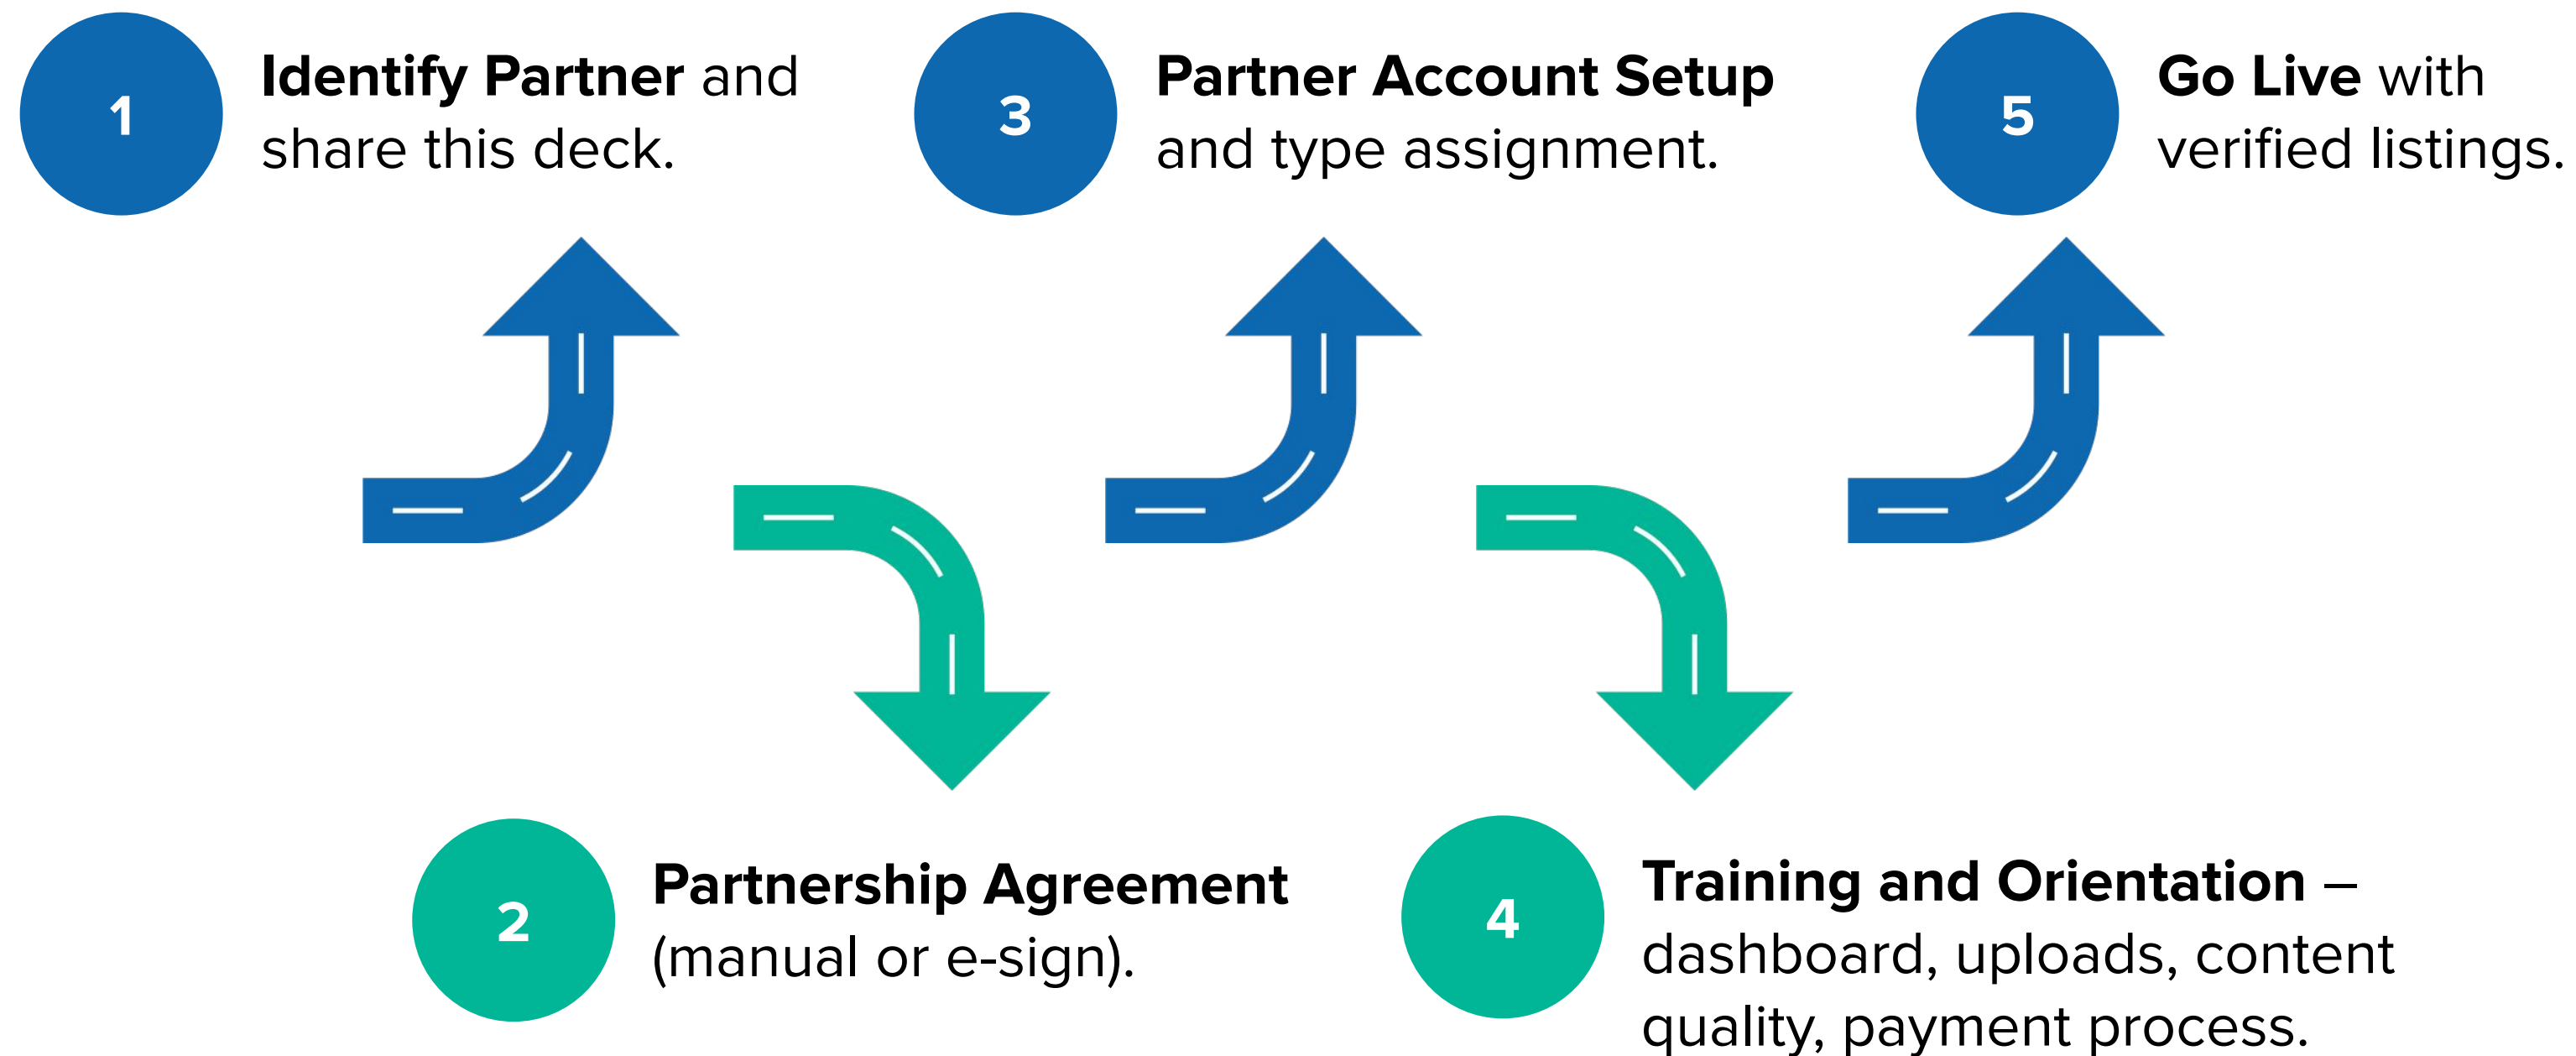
1
**Identify Partner** and share this deck.

2
**Partnership Agreement** (manual or e-sign).

3
**Partner Account Setup** and type assignment.

4
**Training and Orientation** – dashboard, uploads, content quality, payment process.

5
**Go Live** with verified listings.